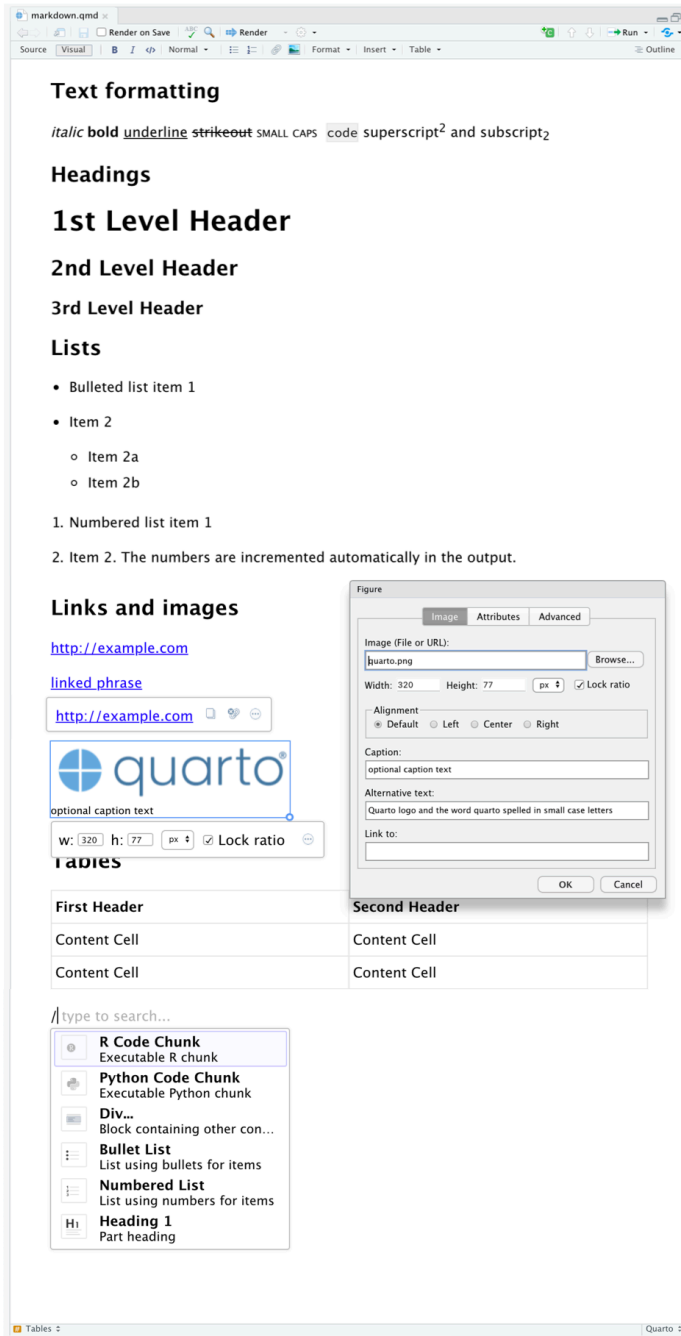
markdown.qmd ×

Render on Save | Render | Run | Source | Visual | B | I | Normal | Format | Insert | Table | Outline

Text formatting

*italic* **bold** underline ~~strikeout~~ SMALL CAPS `code` superscript$^2$ and subscript$_2$

Headings

1st Level Header

2nd Level Header

3rd Level Header

Lists

- Bulleted list item 1
- Item 2
  - Item 2a
  - Item 2b

1. Numbered list item 1
2. Item 2. The numbers are incremented automatically in the output.

Links and images

http://example.com

linked phrase

http://example.com

quarto®

optional caption text

w: 320 h: 77 px Lock ratio

Tables

Figure

Image | Attributes | Advanced

Image (File or URL):
quarto.png
Browse...

Width: 320 Height: 77 px Lock ratio

Alignment
Default Left Center Right

Caption:
optional caption text

Alternative text:
Quarto logo and the word quarto spelled in small case letters

Link to:

OK | Cancel

| First Header | Second Header |
|---|---|
| Content Cell | Content Cell |
| Content Cell | Content Cell |

/ type to search...

R Code Chunk
Executable R chunk

Python Code Chunk
Executable Python chunk

Div...
Block containing other con...

Bullet List
List using bullets for items

Numbered List
List using numbers for items

H1 Heading 1
Part heading

Tables

Quarto